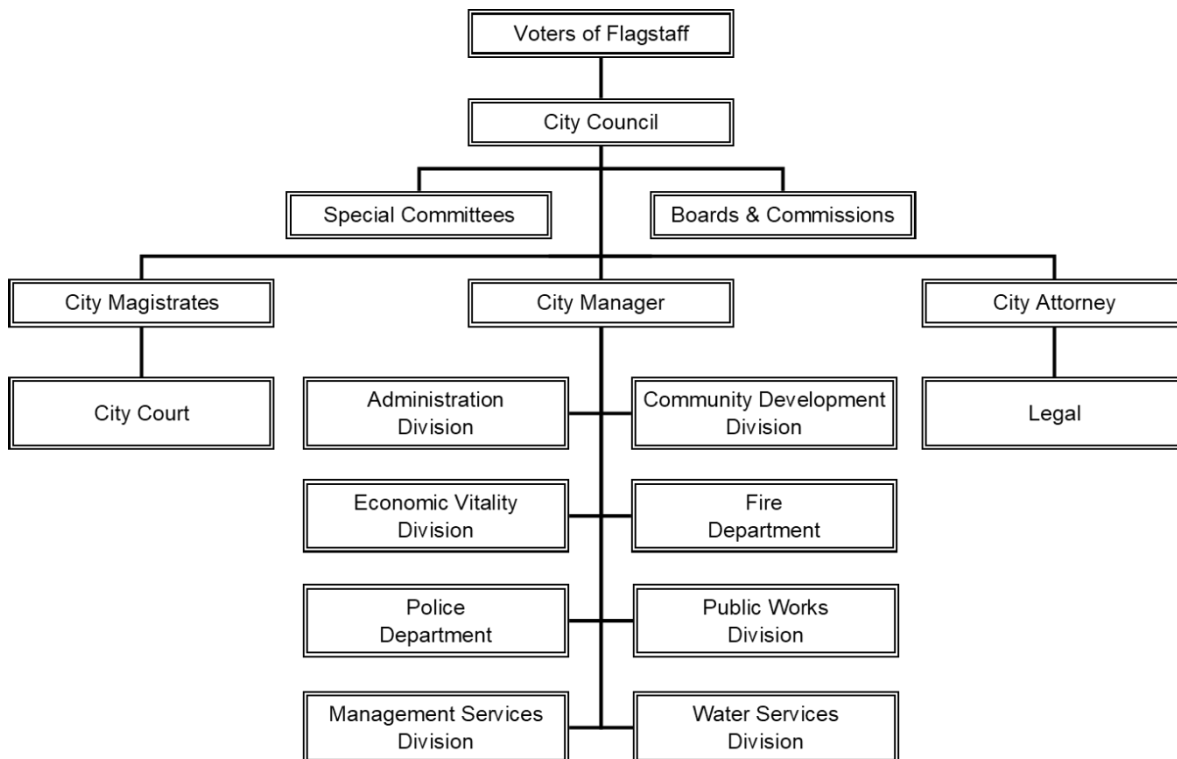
Voters of Flagstaff

City Council

Special Committees

Boards & Commissions

City Magistrates

City Manager

City Attorney

City Court

Administration Division

Community Development Division

Legal

Economic Vitality Division

Fire Department

Police Department

Public Works Division

Management Services Division

Water Services Division